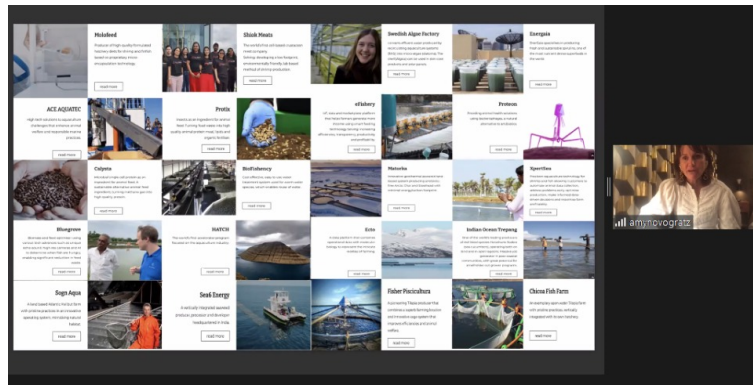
Mololeed

read more

Shiok Meats

read more

Swedish Algae Factory

read more

Energaia

read more

ACE AQUATEC

read more

Protix

read more

eFishery

read more

Proteon

read more

Calysta

read more

BioFishency

read more

Manuka

read more

Xpertsea

read more

Bluegrove

read more

HATCH

read more

Ecto

read more

Indian Ocean Trepang

read more

Saga Aqua

read more

Sea6 Energy

read more

Faber Piscicultura

read more

Chicoa Fish Farm

read more

amynovogratz